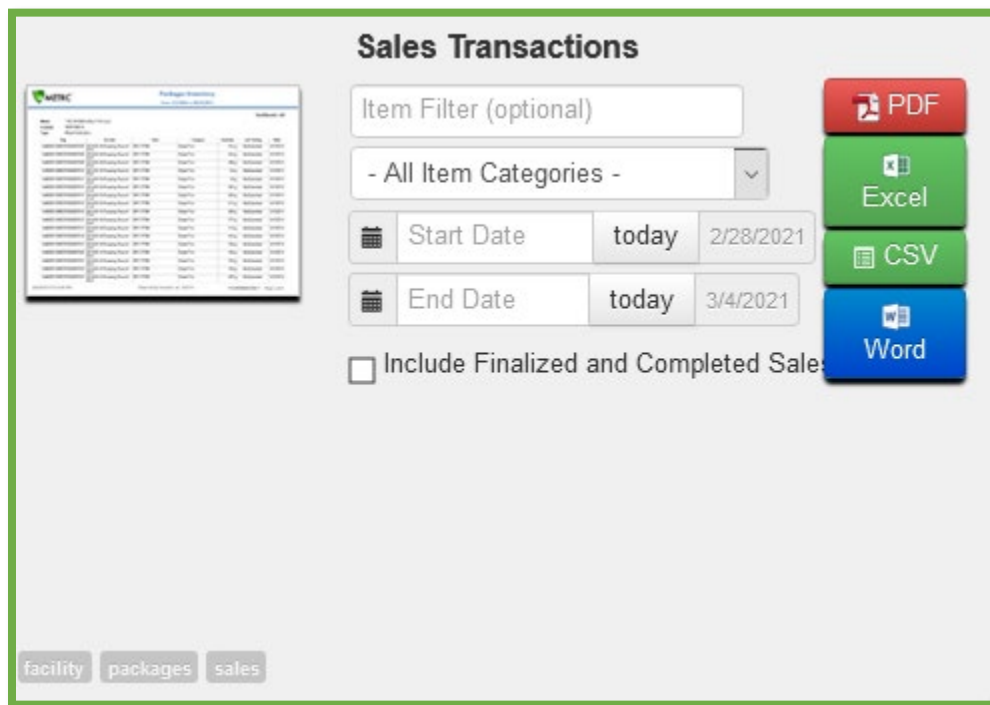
Sales Transactions

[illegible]

Item Filter (optional)

- All Item Categories -

Start Date today 2/28/2021

End Date today 3/4/2021

Include Finalized and Completed Sale

PDF

Excel

CSV

Word

facility packages sales